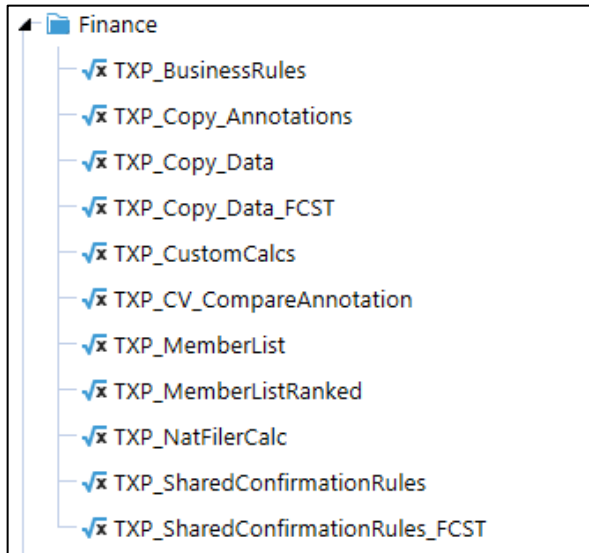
Finance
TXP_BusinessRules
TXP_Copy_Annotations
TXP_Copy_Data
TXP_Copy_Data_FCST
TXP_CustomCalcs
TXP_CV_CompareAnnotation
TXP_MemberList
TXP_MemberListRanked
TXP_NatFilerCalc
TXP_SharedConfirmationRules
TXP_SharedConfirmationRules_FCST